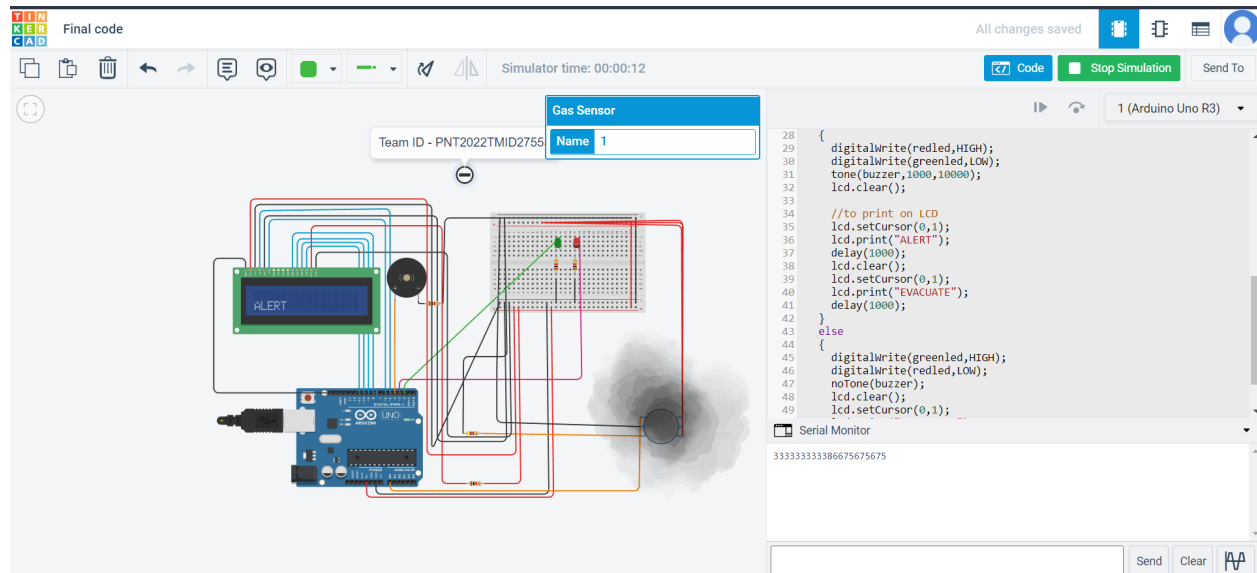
TIN
KER
CAD
Final code
All changes saved
Simulator time: 00:00:12
Code
Stop Simulation
Send To
Gas Sensor
Name 1
Team ID - PNT2022TMID2755
1 (Arduino Uno R3)
ALERT
UNO
ARDUINO
28 {
29 digitalWrite(redled,HIGH);
30 digitalWrite(greenled,LOW);
31 tone(buzzer,1000,10000);
32 lcd.clear();
33
34 //to print on LCD
35 lcd.setCursor(0,1);
36 lcd.print("ALERT");
37 delay(1000);
38 lcd.clear();
39 lcd.setCursor(0,1);
40 lcd.print("EVACUATE");
41 delay(1000);
42 }
43 else
44 {
45 digitalWrite(greenled,HIGH);
46 digitalWrite(redled,LOW);
47 noTone(buzzer);
48 lcd.clear();
49 lcd.setCursor(0,1);
Serial Monitor
33333333338667567567​5
Send
Clear